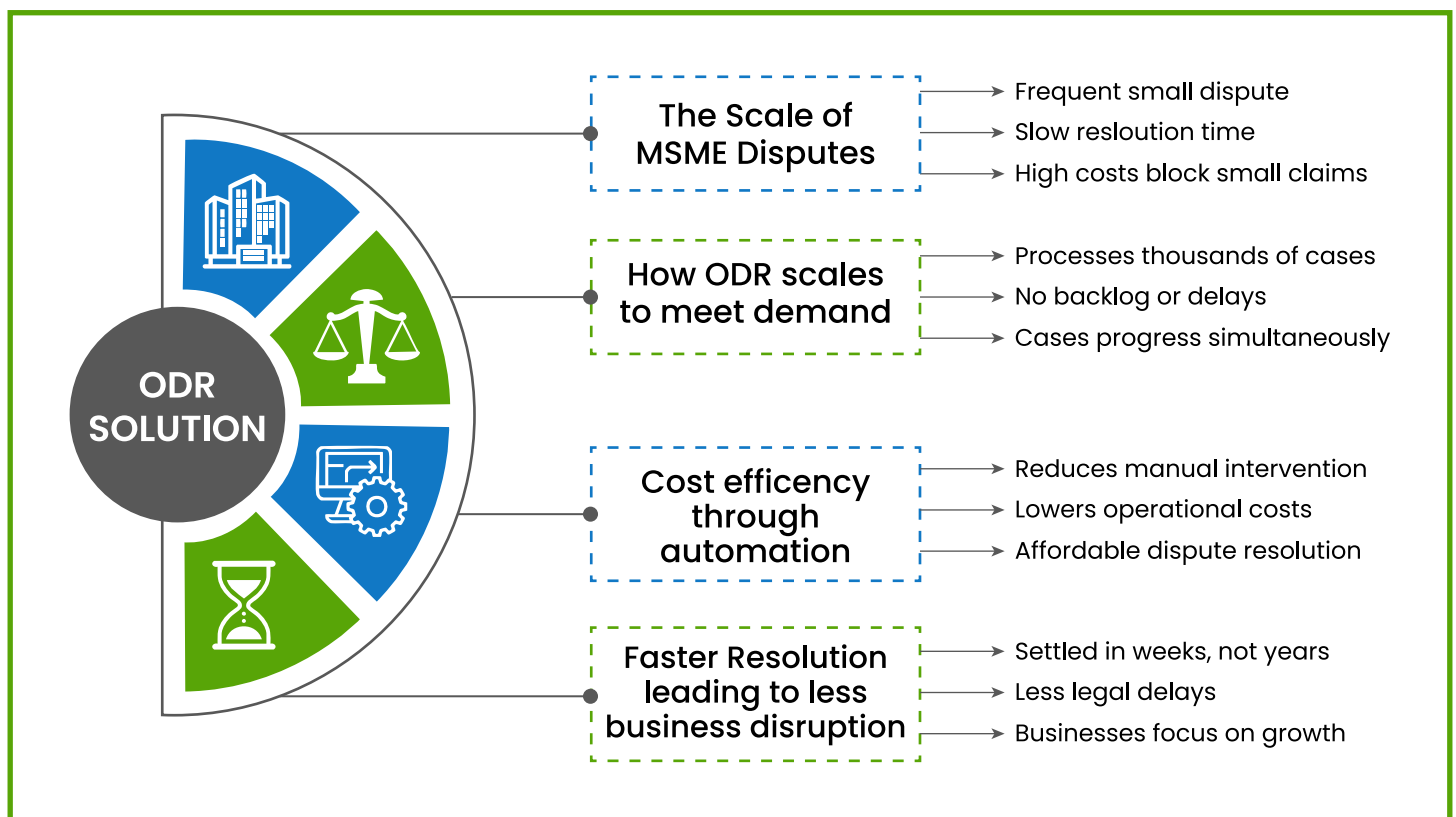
ODR SOLUTION

The Scale of MSME Disputes

Frequent small dispute

Slow resloution time

High costs block small claims

How ODR scales to meet demand

Processes thousands of cases

No backlog or delays

Cases progress simultaneously

Cost efficency through automation

Reduces manual intervention

Lowers operational costs

Affordable dispute resolution

Faster Resolution leading to less business disruption

Settled in weeks, not years

Less legal delays

Businesses focus on growth